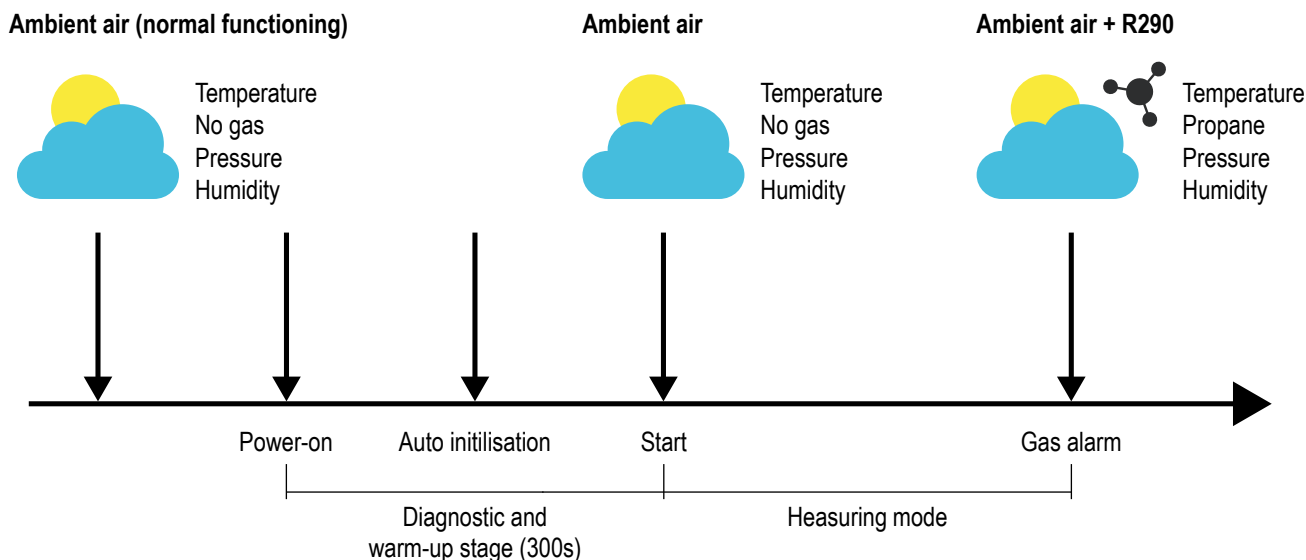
Ambient air (normal functioning)

Temperature
No gas
Pressure
Humidity

Ambient air

Temperature
No gas
Pressure
Humidity

Ambient air + R290

Temperature
Propane
Pressure
Humidity

Power-on

Auto initilisation

Start

Gas alarm

Diagnostic and warm-up stage (300s)

Heasuring mode